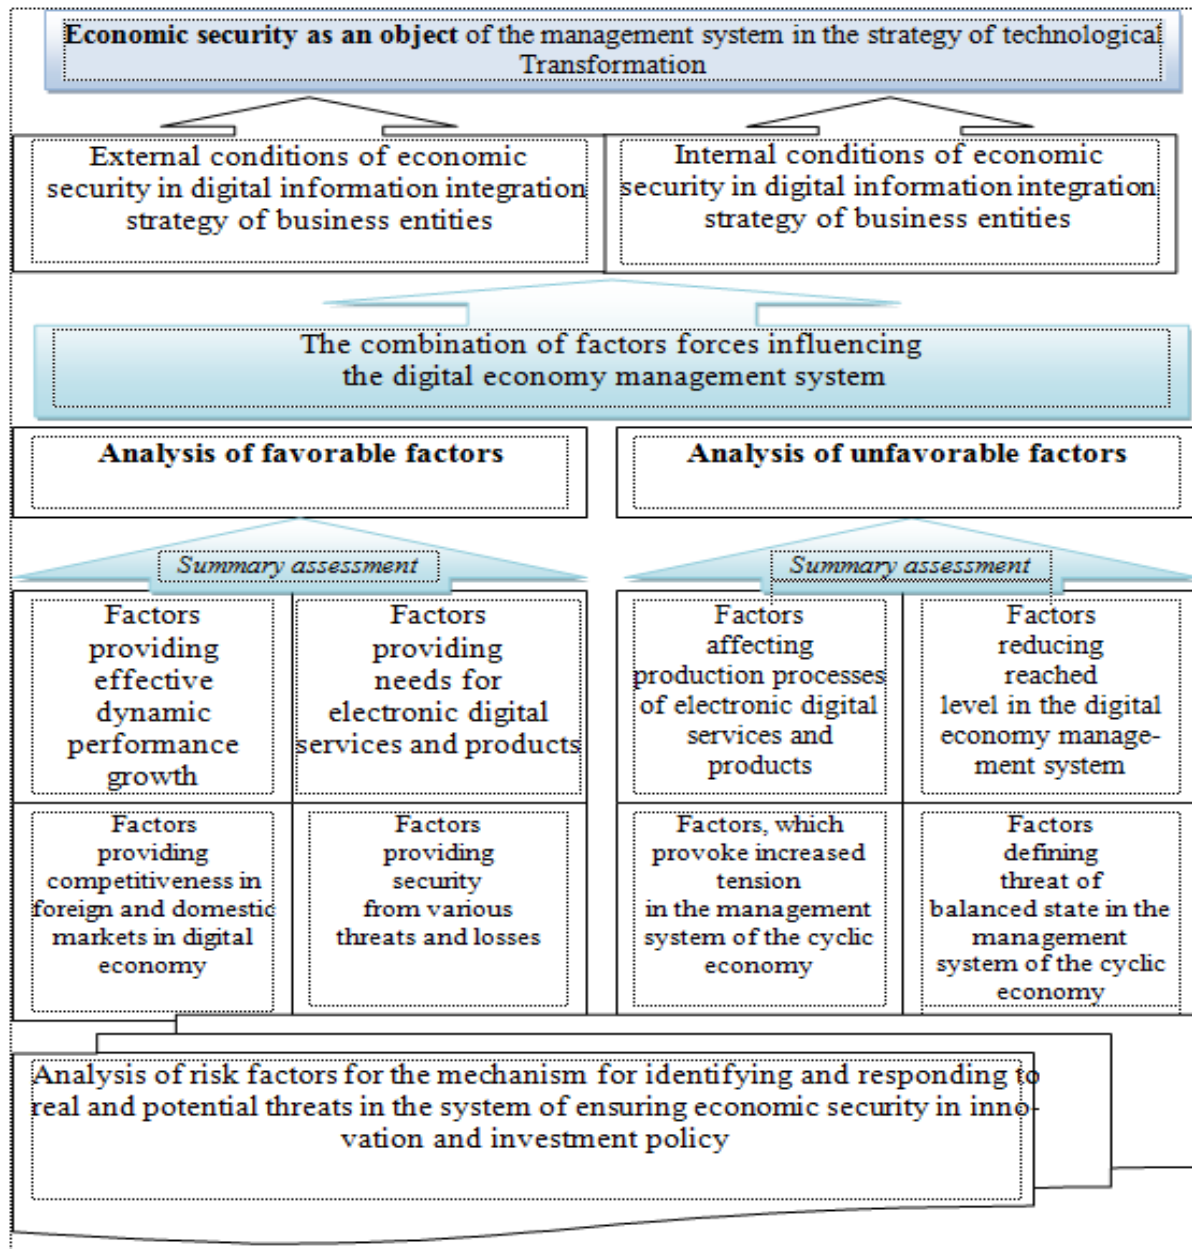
**Economic security as an object** of the management system in the strategy of technological Transformation

External conditions of economic security in digital information integration strategy of business entities

Internal conditions of economic security in digital information integration strategy of business entities

The combination of factors forces influencing the digital economy management system

**Analysis of favorable factors**

**Analysis of unfavorable factors**

*Summary assessment*

*Summary assessment*

Factors providing effective dynamic performance growth

Factors providing needs for electronic digital services and products

Factors affecting production processes of electronic digital services and products

Factors reducing reached level in the digital economy management system

Factors providing competitiveness in foreign and domestic markets in digital economy

Factors providing security from various threats and losses

Factors, which provoke increased tension in the management system of the cyclic economy

Factors defining threat of balanced state in the management system of the cyclic economy

Analysis of risk factors for the mechanism for identifying and responding to real and potential threats in the system of ensuring economic security in innovation and investment policy